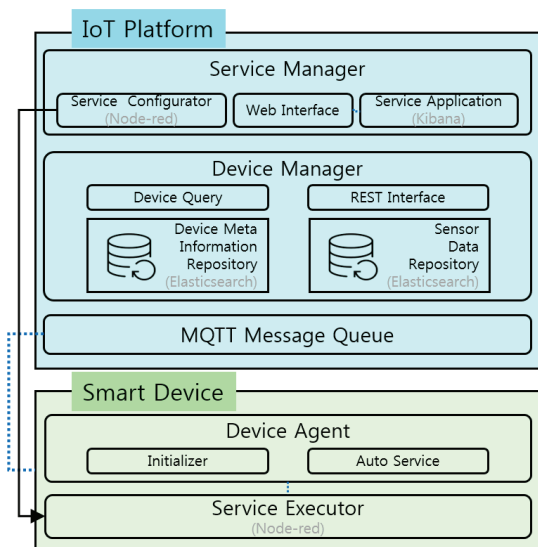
IoT Platform

Service Manager

Service Configurator
(Node-red)

Web Interface

Service Application
(Kibana)

Device Manager

Device Query

REST Interface

Device Meta Information Repository
(Elasticsearch)

Sensor Data Repository
(Elasticsearch)

MQTT Message Queue

Smart Device

Device Agent

Initializer

Auto Service

Service Executor
(Node-red)